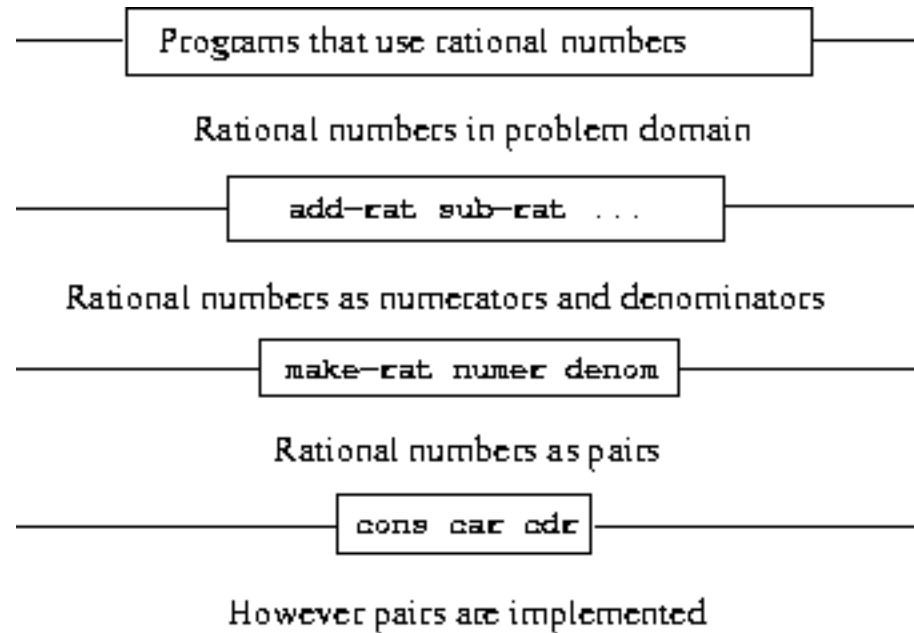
Programs that use rational numbers

Rational numbers in problem domain

add-rat sub-rat ...

Rational numbers as numerators and denominators

make-rat numer denom

Rational numbers as pairs

cons car cdr

However pairs are implemented